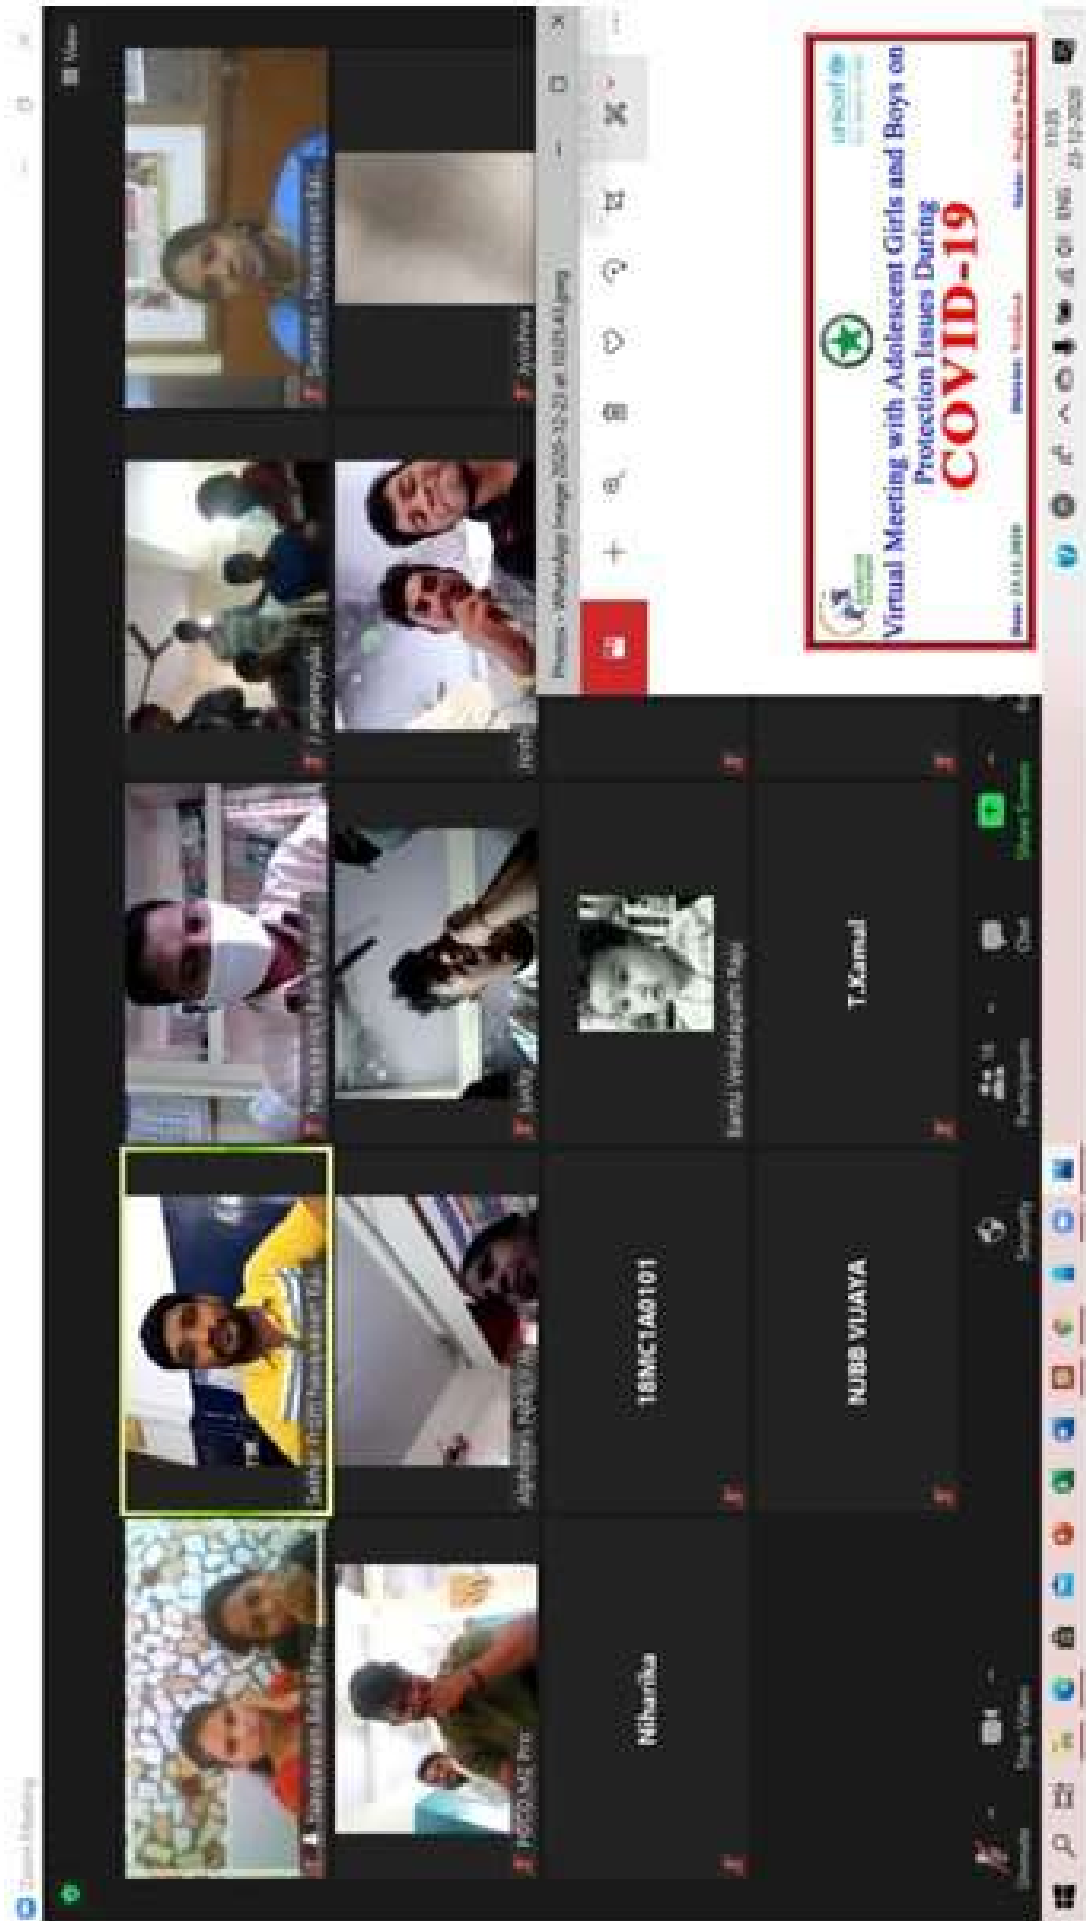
Zoom Meeting

View

Niharika

18MC1A0101

NJBB VIJAYA

T.Kamal

Bathu Venkataiyam Raju

Mute

Stop Video

Security

Participants

Chat

Share Screen

Virtual Meeting with Adolescent Girls and Boys on Protection Issues During

COVID-19

unicef

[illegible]